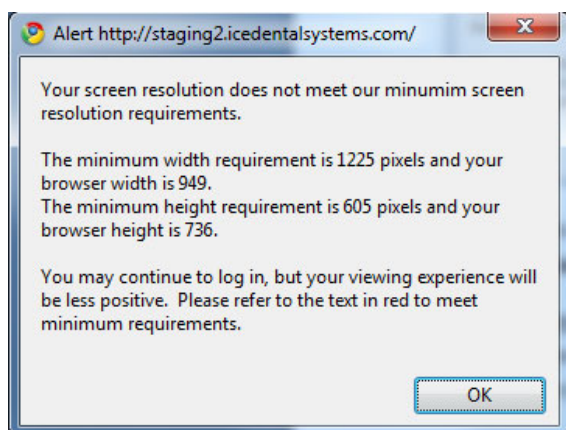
Alert http://staging2.icedentalsystems.com/

Your screen resolution does not meet our minumim screen resolution requirements.

The minimum width requirement is 1225 pixels and your browser width is 949.
The minimum height requirement is 605 pixels and your browser height is 736.

You may continue to log in, but your viewing experience will be less positive. Please refer to the text in red to meet minimum requirements.

OK